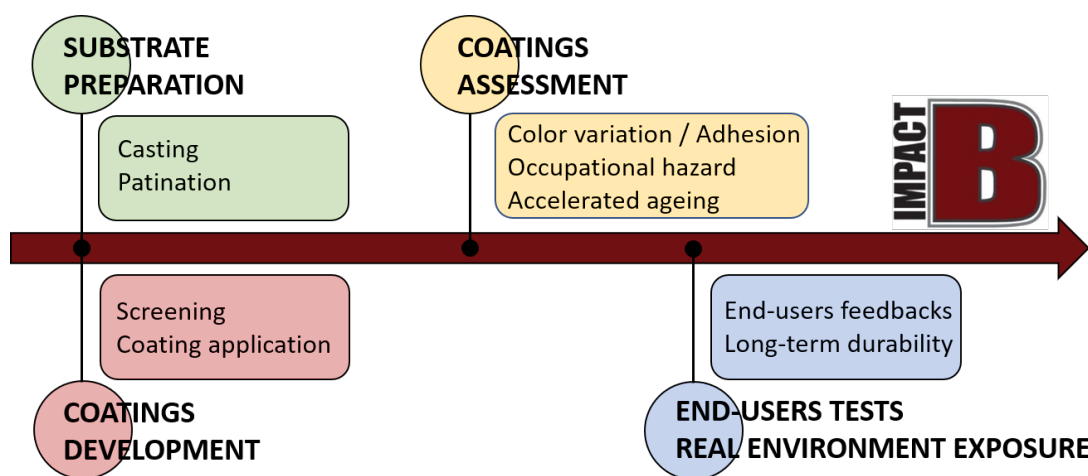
SUBSTRATE PREPARATION

Casting
Patination

COATINGS ASSESSMENT

Color variation / Adhesion
Occupational hazard
Accelerated ageing

IMPACT B

Screening
Coating application

COATINGS DEVELOPMENT

End-users feedbacks
Long-term durability

END-USERS TESTS
REAL ENVIRONMENT EXPOSURE